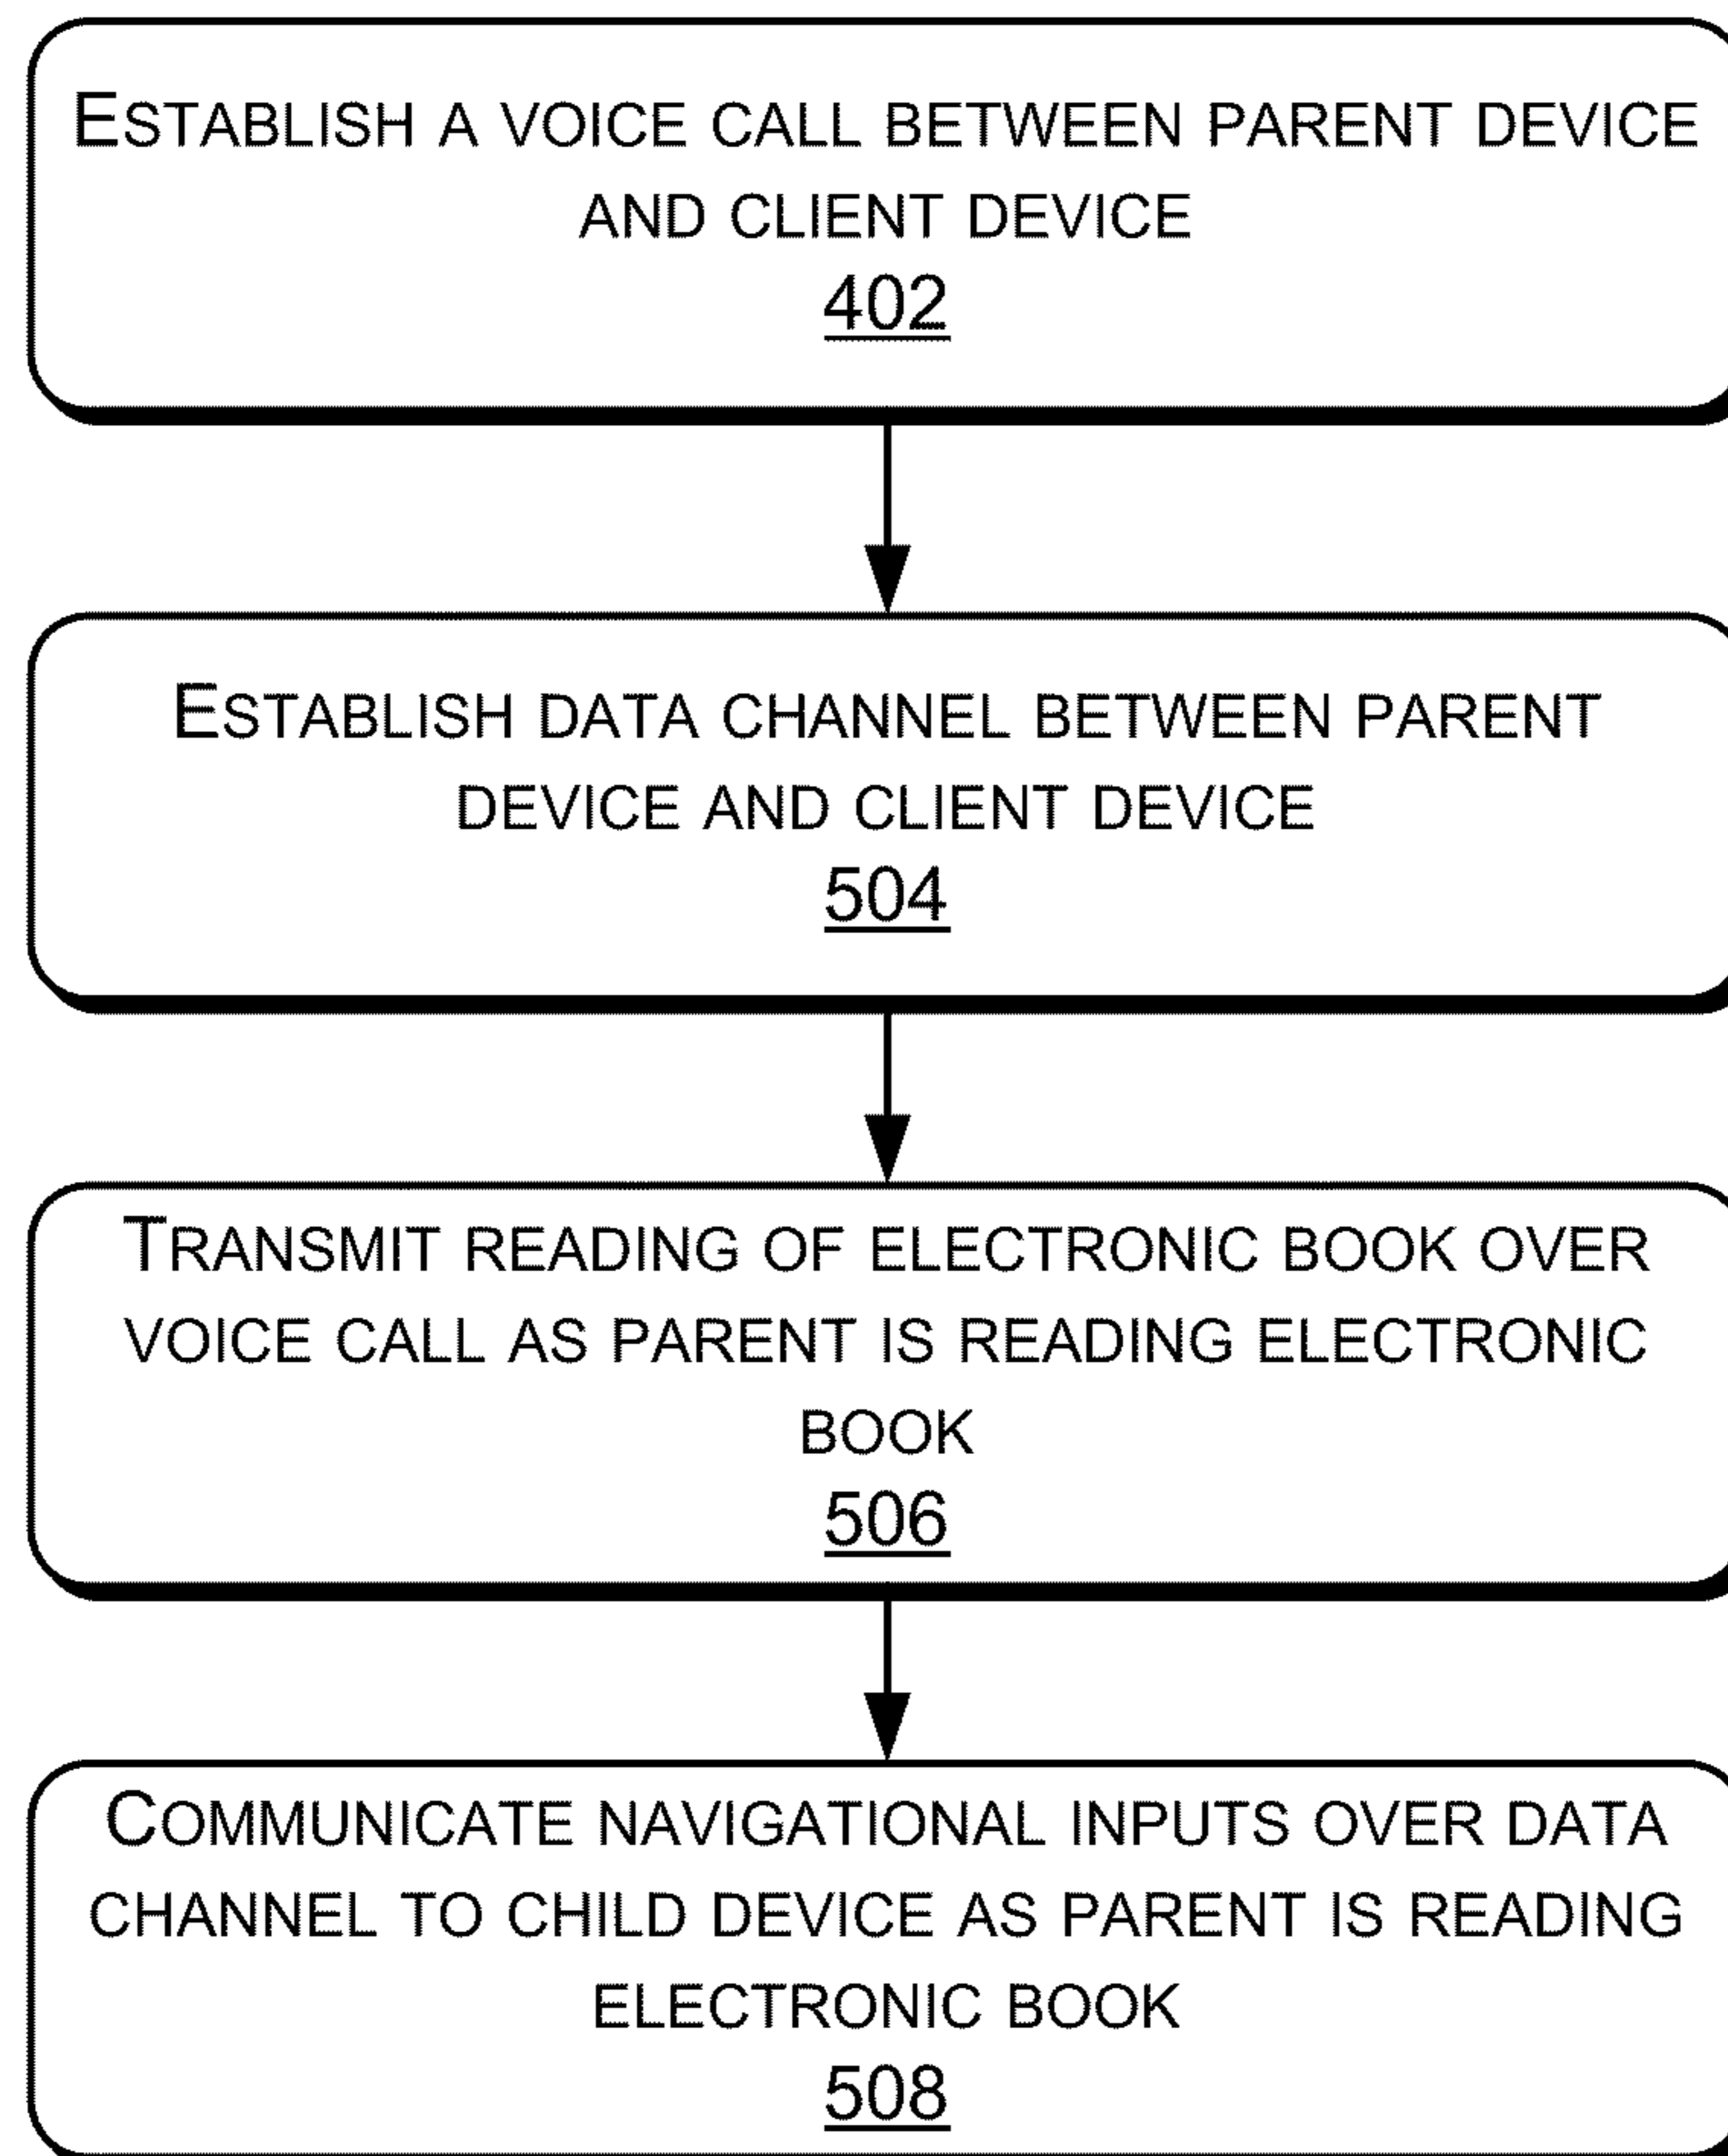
ESTABLISH A VOICE CALL BETWEEN PARENT DEVICE AND CLIENT DEVICE
402

ESTABLISH DATA CHANNEL BETWEEN PARENT DEVICE AND CLIENT DEVICE
504

TRANSMIT READING OF ELECTRONIC BOOK OVER VOICE CALL AS PARENT IS READING ELECTRONIC BOOK
506

COMMUNICATE NAVIGATIONAL INPUTS OVER DATA CHANNEL TO CHILD DEVICE AS PARENT IS READING ELECTRONIC BOOK
508